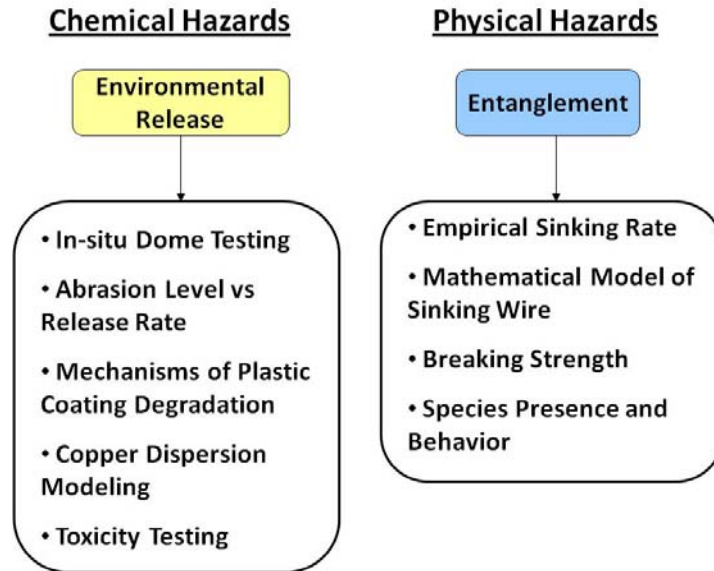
Chemical Hazards

Environmental Release

• In-situ Dome Testing

• Abrasion Level vs Release Rate

• Mechanisms of Plastic Coating Degradation

• Copper Dispersion Modeling

• Toxicity Testing

Physical Hazards

Entanglement

• Empirical Sinking Rate

• Mathematical Model of Sinking Wire

• Breaking Strength

• Species Presence and Behavior